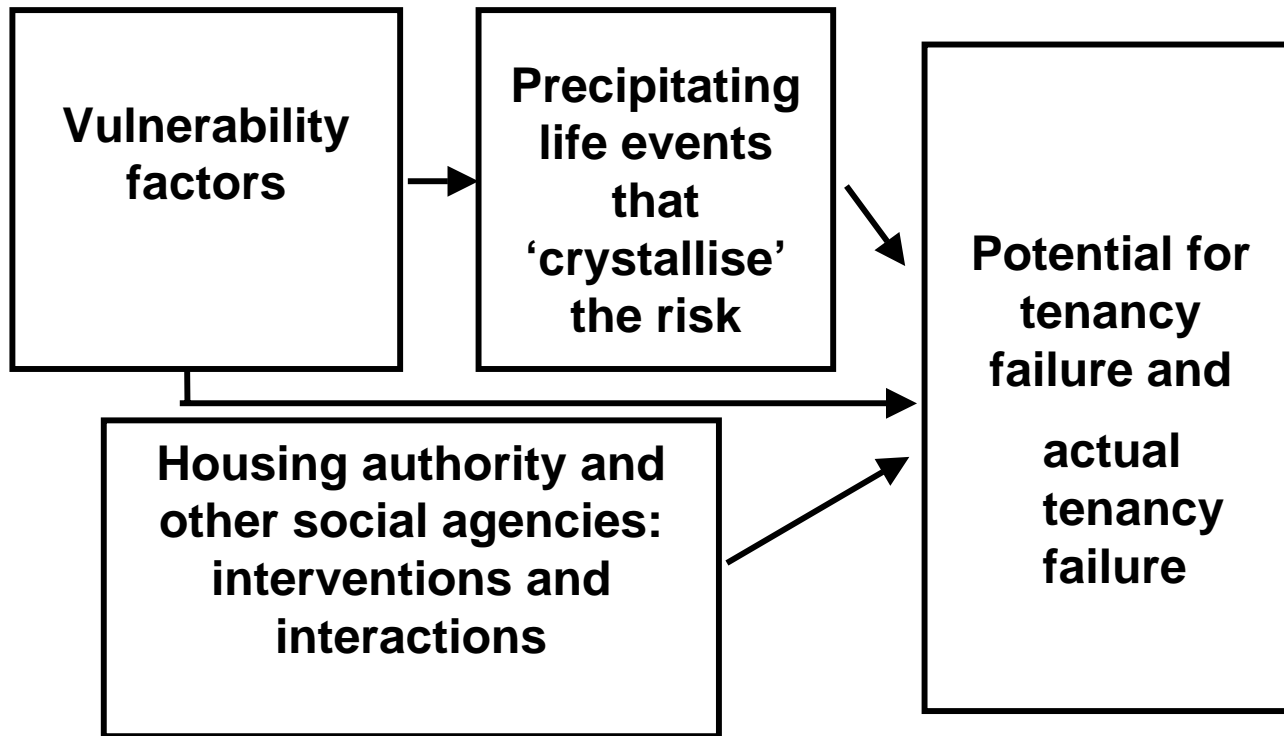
Vulnerability factors

Precipitating life events that ‘crystallise’ the risk

Housing authority and other social agencies: interventions and interactions

Potential for tenancy failure and actual tenancy failure